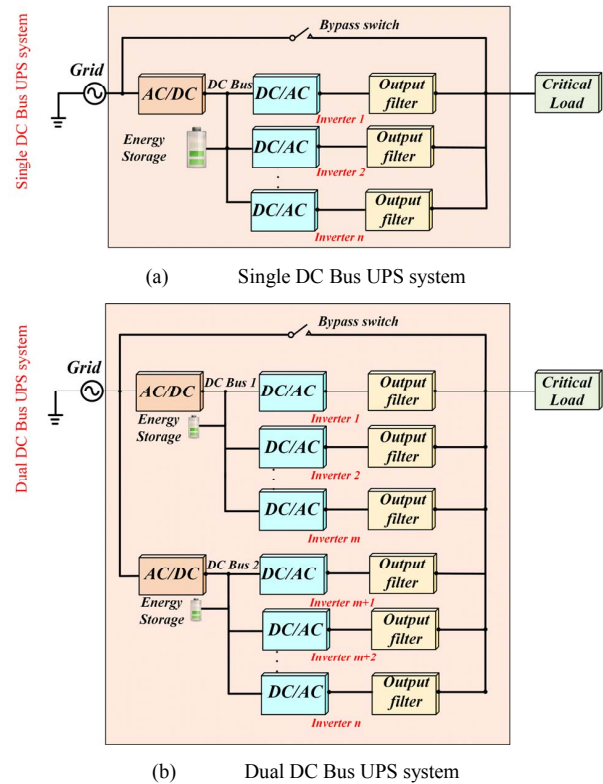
Single DC Bus UPS system

Bypass switch

Grid

AC/DC

DC Bus

DC/AC

Output filter

Critical Load

Inverter 1

Energy Storage

DC/AC

Output filter

Inverter 2

DC/AC

Output filter

Inverter n

(a) Single DC Bus UPS system

Dual DC Bus UPS system

Bypass switch

Grid

AC/DC

DC Bus 1

DC/AC

Output filter

Critical Load

Inverter 1

Energy Storage

DC/AC

Output filter

Inverter 2

DC/AC

Output filter

Inverter m

AC/DC

DC Bus 2

DC/AC

Output filter

Inverter m+1

Energy Storage

DC/AC

Output filter

Inverter m+2

DC/AC

Output filter

Inverter n

(b) Dual DC Bus UPS system